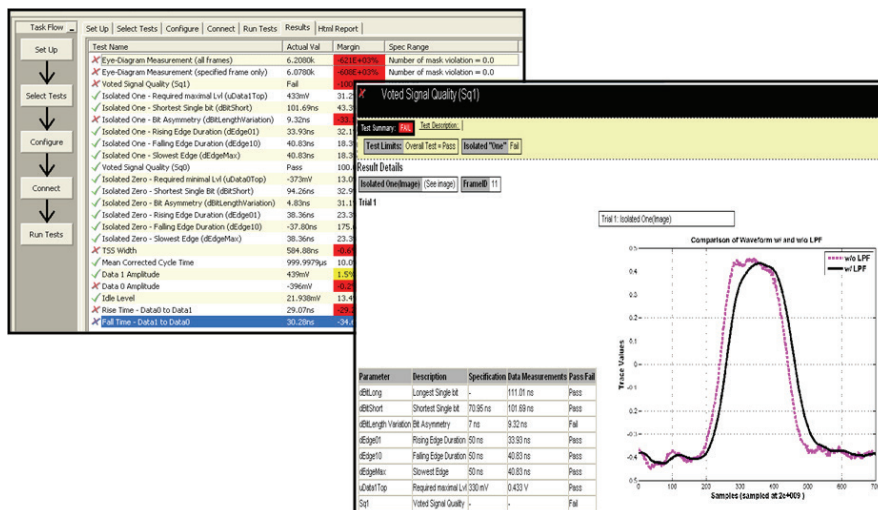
Task Flow | Set Up | Select Tests | Configure | Connect | Run Tests | Results | Html Report

Set Up
Select Tests
Configure
Connect
Run Tests

| Test Name | Actual Val | Margin | Spec Range |
|---|---|---|---|
| Eye-Diagram Measurement (all frames) | 6.2080k | -621E+03% | Number of mask violation = 0.0 |
| Eye-Diagram Measurement (specified frame only) | 6.0780k | -608E+03% | Number of mask violation = 0.0 |
| Voted Signal Quality (Sq1) | Fail | -100 | |
| Isolated One - Required maximal Lvl (uData1Top) | 433mV | 31.2 | |
| Isolated One - Shortest Single bit (dBitShort) | 101.69ns | 43.3 | |
| Isolated One - Bit Asymmetry (dBitLengthVariation) | 9.32ns | -33. | |
| Isolated One - Rising Edge Duration (dEdge01) | 33.93ns | 32.1 | |
| Isolated One - Falling Edge Duration (dEdge10) | 40.83ns | 18.3 | |
| Isolated One - Slowest Edge (dEdgeMax) | 40.83ns | 18.3 | |
| Voted Signal Quality (Sq0) | Pass | 100. | |
| Isolated Zero - Required minimal Lvl (uData0Top) | -373mV | 13.0 | |
| Isolated Zero - Shortest Single bit (dBitShort) | 94.26ns | 32.9 | |
| Isolated Zero - Bit Asymmetry (dBitLengthVariation) | 4.83ns | 31.1 | |
| Isolated Zero - Rising Edge Duration (dEdge01) | 38.36ns | 23.3 | |
| Isolated Zero - Falling Edge Duration (dEdge10) | -37.80ns | 175. | |
| Isolated Zero - Slowest Edge (dEdgeMax) | 38.36ns | 23.3 | |
| TSS Width | 584.88ns | -0.6 | |
| Mean Corrected Cycle Time | 999.9979µs | 10.0 | |
| Data 1 Amplitude | 439mV | 1.5% | |
| Data 0 Amplitude | -396mV | -0.2 | |
| Idle Level | 21.938mV | 13.4 | |
| Rise Time - Data0 to Data1 | 29.07ns | -29. | |
| Fall Time - Data1 to Data0 | 30.28ns | -34. | |

Voted Signal Quality (Sq1)

Test Summary: FAIL  Test Description

Test Limits: Overall Test = Pass  Isolated "One" Fail

Result Details

Isolated One(Image) (See image) FrameID 11

Trial 1

Trial 1: Isolated One(Image)

Comparison of Waveform w/ and w/o LPF

w/o LPF
w/ LPF

Trace Values

Samples (sampled at 2e+009 )

0.5 0.4 0.3 0.2 0.1 0 -0.1 -0.2 -0.3 -0.4
0 100 200 300 400 500 600 700

| Parameter | Description | Specification | Data Measurements | Pass Fail |
|---|---|---|---|---|
| dBitLong | Longest Single bit | - | 111.01 ns | Pass |
| dBitShort | Shortest Single bit | 70.95 ns | 101.69 ns | Pass |
| dBitLength Variation | Bit Asymmetry | 7 ns | 9.32 ns | Fail |
| dEdge01 | Rising Edge Duration | 50 ns | 33.93 ns | Pass |
| dEdge10 | Falling Edge Duration | 50 ns | 40.83 ns | Pass |
| dEdgeMax | Slowest Edge | 50 ns | 40.83 ns | Pass |
| uData1Top | Required maximal Lvl | 330 mV | 0.433 V | Pass |
| Sq1 | Voted Signal Quality | - | - | Fail |